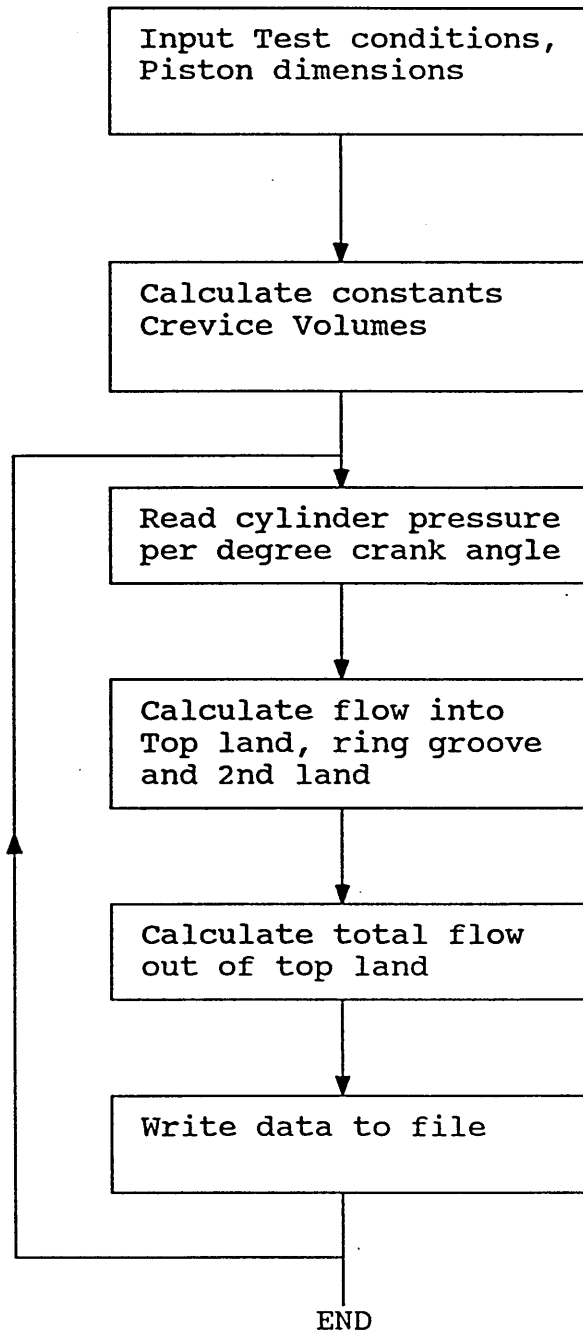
Input Test conditions, Piston dimensions

Calculate constants Crevice Volumes

Read cylinder pressure per degree crank angle

Calculate flow into Top land, ring groove and 2nd land

Calculate total flow out of top land

Write data to file

END